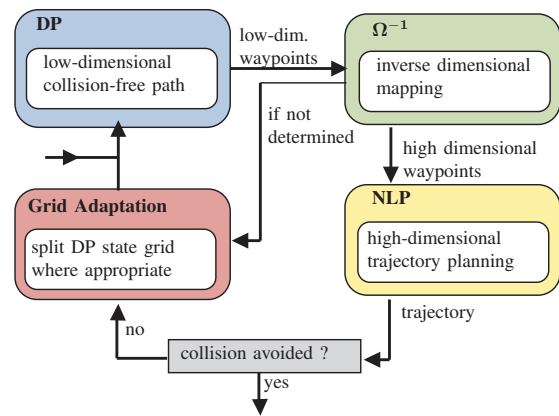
DP

low-dimensional collision-free path

low-dim. waypoints

$\Omega^{-1}$

inverse dimensional mapping

if not determined

high dimensional waypoints

Grid Adaptation

split DP state grid where appropriate

NLP

high-dimensional trajectory planning

trajectory

no

collision avoided ?

yes